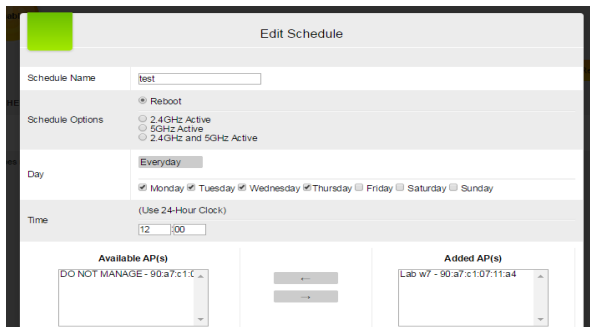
Edit Schedule

Schedule Name test

Schedule Options
Reboot
2.4GHz Active
5GHz Active
2.4GHz and 5GHz Active

Day
Everyday
Monday Tuesday Wednesday Thursday Friday Saturday Sunday

Time
(Use 24-Hour Clock)
12 :00

Available AP(s)
DO NOT MANAGE - 90:a7:c1:0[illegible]

←
→

Added AP(s)
Lab w7 - 90:a7:c1:07:11:a4